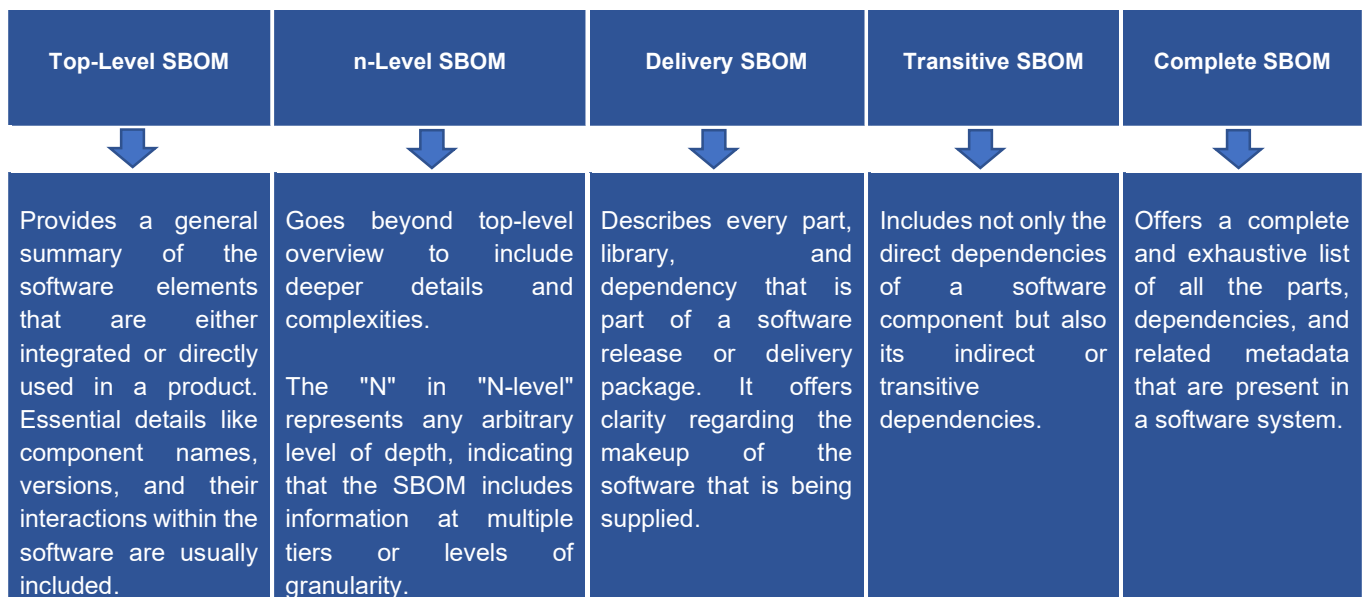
Top-Level SBOM

n-Level SBOM

Delivery SBOM

Transitive SBOM

Complete SBOM

Provides a general summary of the software elements that are either integrated or directly used in a product. Essential details like component names, versions, and their interactions within the software are usually included.

Goes beyond top-level overview to include deeper details and complexities.

The "N" in "N-level" represents any arbitrary level of depth, indicating that the SBOM includes information at multiple tiers or levels of granularity.

Describes every part, library, and dependency that is part of a software release or delivery package. It offers clarity regarding the makeup of the software that is being supplied.

Includes not only the direct dependencies of a software component but also its indirect or transitive dependencies.

Offers a complete and exhaustive list of all the parts, dependencies, and related metadata that are present in a software system.